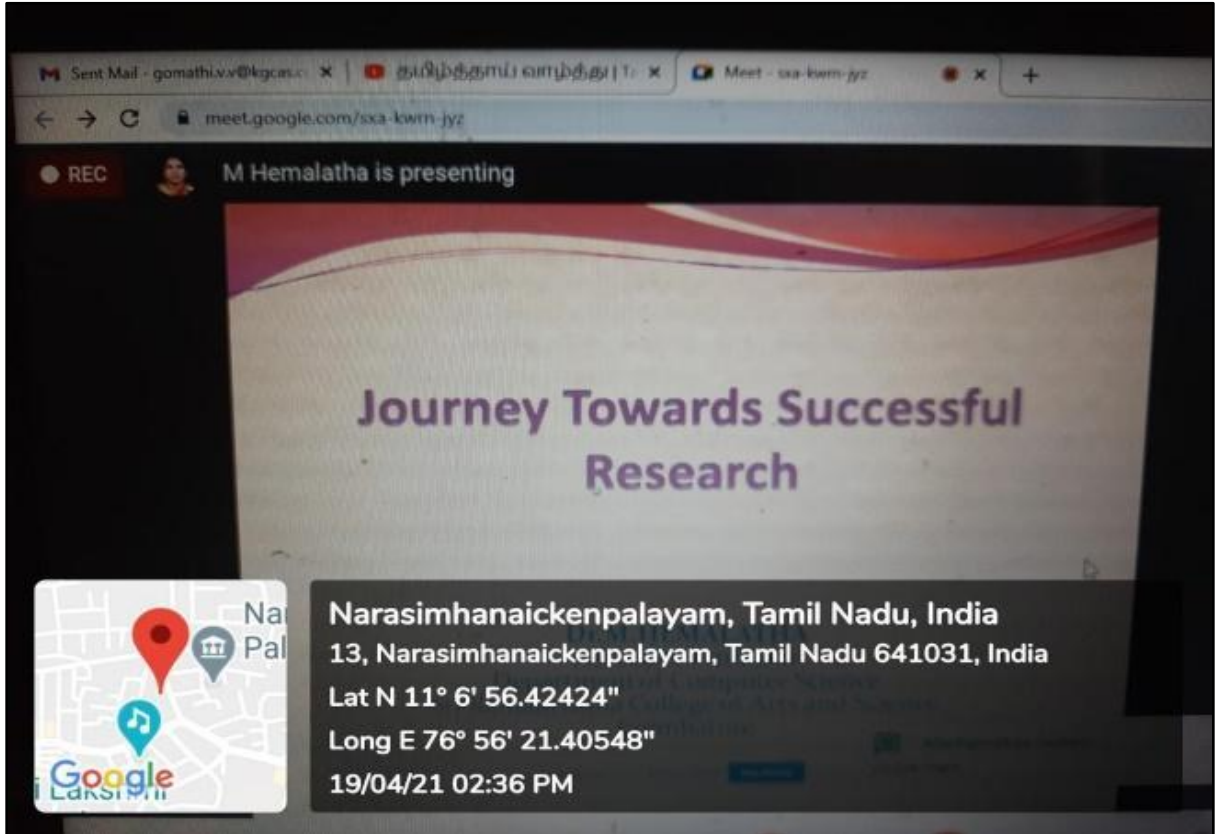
Sent Mail - gomathi.v.v@kgcas.c
தமிழ்த்தாய் வாழ்த்து | T
Meet - sxa-kwm-jyz
+
meet.google.com/sxa-kwm-jyz
REC
M Hemalatha is presenting

Journey Towards Successful Research

Dr. M. HEMALATHA
Department of Computer Science
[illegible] College of Arts and Science
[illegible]mbatore

Nar
Pal
Google
Lakshmi

Narasimhanaickenpalayam, Tamil Nadu, India
13, Narasimhanaickenpalayam, Tamil Nadu 641031, India
Lat N 11° 6' 56.42424"
Long E 76° 56' 21.40548"
19/04/21 02:36 PM